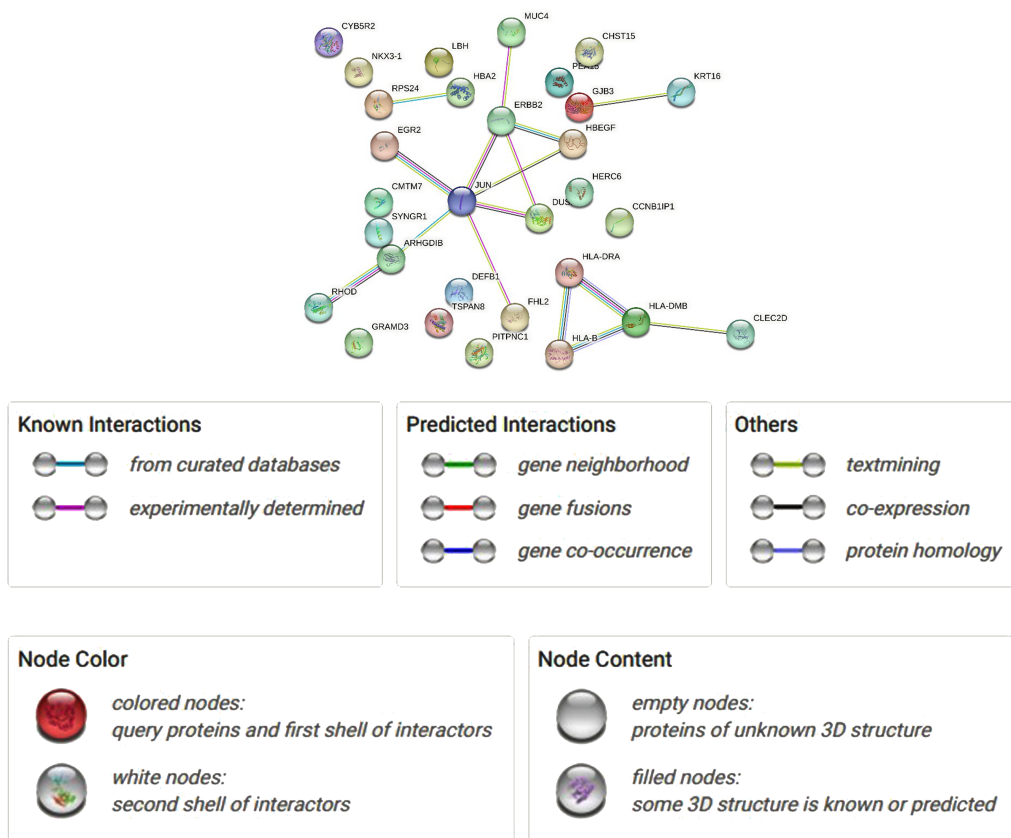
CYB5R2
MUC4
CHST15
NKX3-1
LBH
PEA15
KRT16
RPS24
HBA2
GJB3
ERBB2
EGR2
HBEGF
HERC6
CMTM7
JUN
DUS
CCNB1IP1
SYNGR1
ARHGDIB
HLA-DRA
DEFB1
RHOD
FHL2
HLA-DMB
TSPAN8
CLEC2D
GRAMD3
PITPNC1
HLA-B

Known Interactions
from curated databases
experimentally determined

Predicted Interactions
gene neighborhood
gene fusions
gene co-occurrence

Others
textmining
co-expression
protein homology

Node Color
colored nodes:
query proteins and first shell of interactors
white nodes:
second shell of interactors

Node Content
empty nodes:
proteins of unknown 3D structure
filled nodes:
some 3D structure is known or predicted